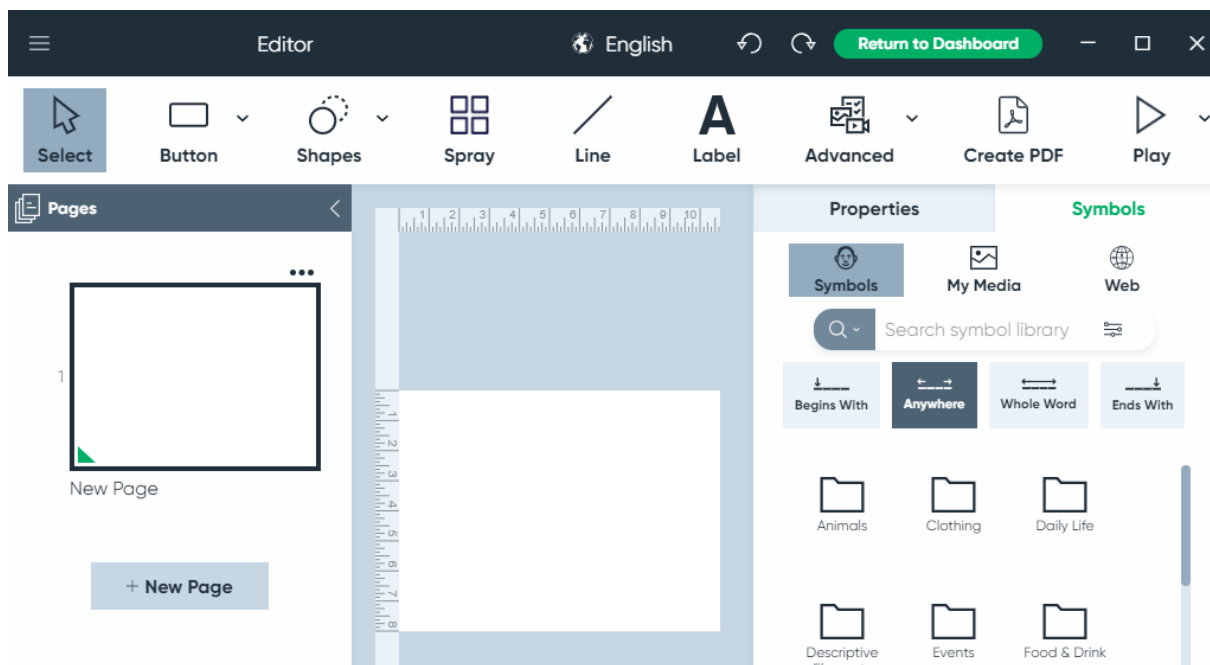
Editor English Return to Dashboard

Select Button Shapes Spray Line Label Advanced Create PDF Play

Pages

1

New Page

+ New Page

1 2 3 4 5 6 7 8 9 10

1 2 3 4 5 6 7 8

Properties Symbols

Symbols My Media Web

Search symbol library

Begins With Anywhere Whole Word Ends With

Animals Clothing Daily Life

Descriptive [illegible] Events Food & Drink